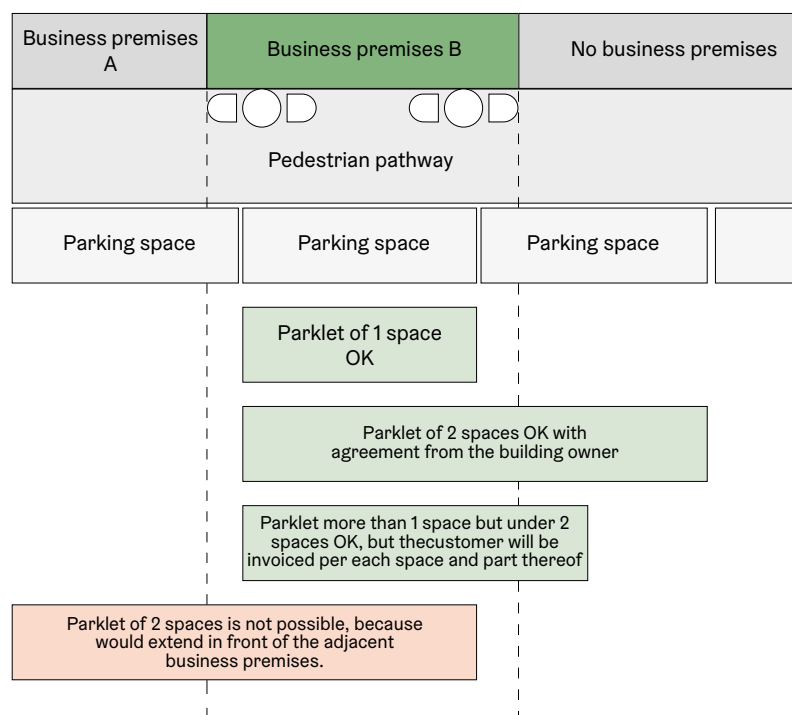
Business premises A

Business premises B

No business premises

Pedestrian pathway

Parking space

Parking space

Parking space

Parklet of 1 space OK

Parklet of 2 spaces OK with agreement from the building owner

Parklet more than 1 space but under 2 spaces OK, but thecustomer will be invoiced per each space and part thereof

Parklet of 2 spaces is not possible, because would extend in front of the adjacent business premises.